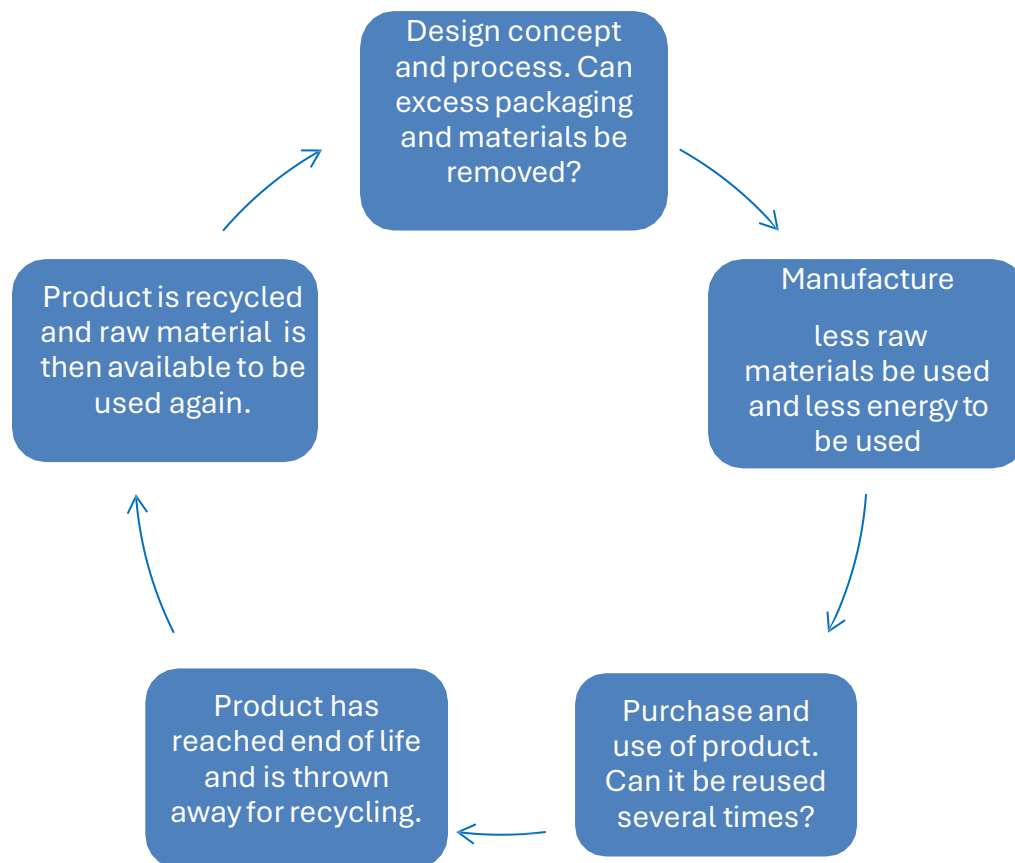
Design concept and process. Can excess packaging and materials be removed?

Manufacture

less raw materials be used and less energy to be used

Purchase and use of product. Can it be reused several times?

Product has reached end of life and is thrown away for recycling.

Product is recycled and raw material is then available to be used again.